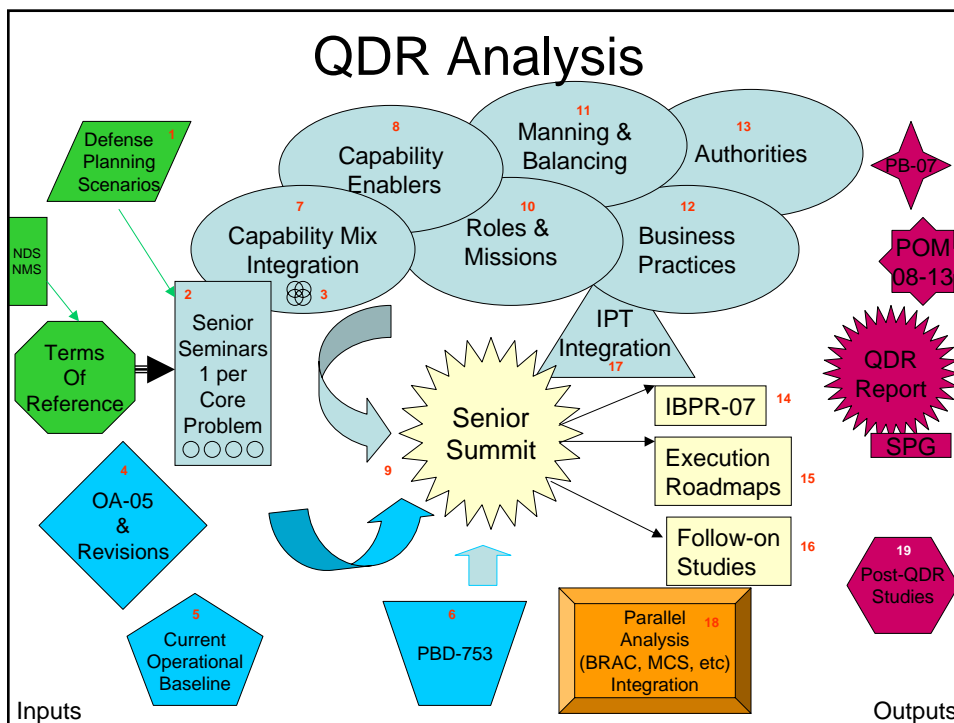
QDR Analysis

1 Defense Planning Scenarios

NDS NMS

Terms Of Reference

2 Senior Seminars 1 per Core Problem

8 Capability Enablers

11 Manning & Balancing

13 Authorities

7 Capability Mix Integration

3

10 Roles & Missions

12 Business Practices

IPT Integration 17

PB-07

POM 08-13

QDR Report

SPG

9 Senior Summit

IBPR-07 14

Execution Roadmaps 15

Follow-on Studies 16

4 OA-05 & Revisions

5 Current Operational Baseline

6 PBD-753

Parallel Analysis 18 (BRAC, MCS, etc) Integration

19 Post-QDR Studies

Inputs

Outputs